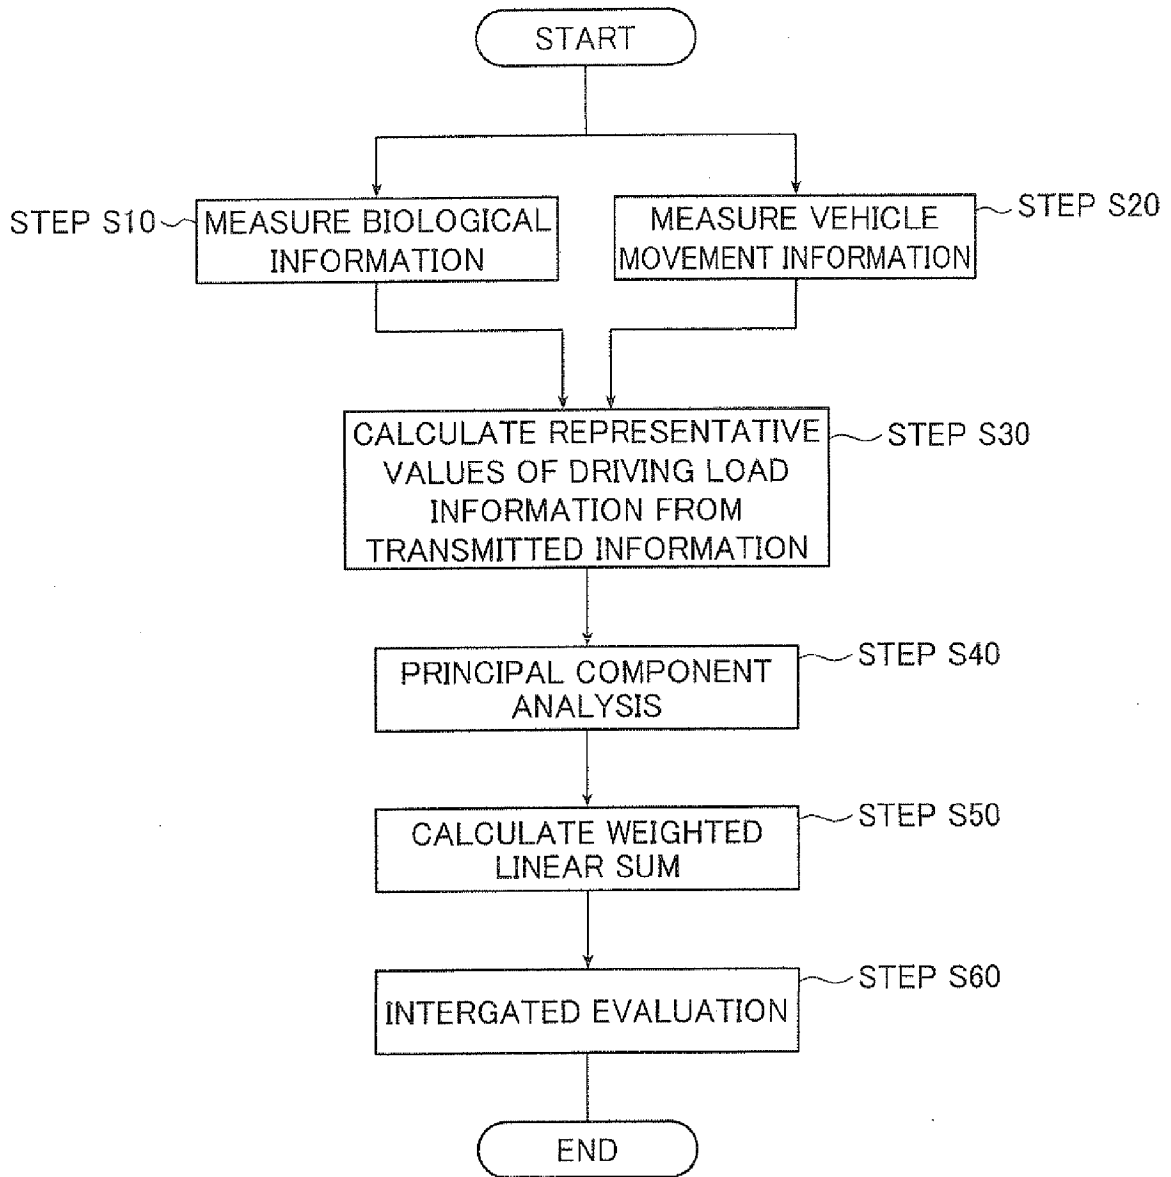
START

STEP S10 MEASURE BIOLOGICAL INFORMATION

MEASURE VEHICLE MOVEMENT INFORMATION STEP S20

CALCULATE REPRESENTATIVE VALUES OF DRIVING LOAD INFORMATION FROM TRANSMITTED INFORMATION STEP S30

PRINCIPAL COMPONENT ANALYSIS STEP S40

CALCULATE WEIGHTED LINEAR SUM STEP S50

INTERGATED EVALUATION STEP S60

END